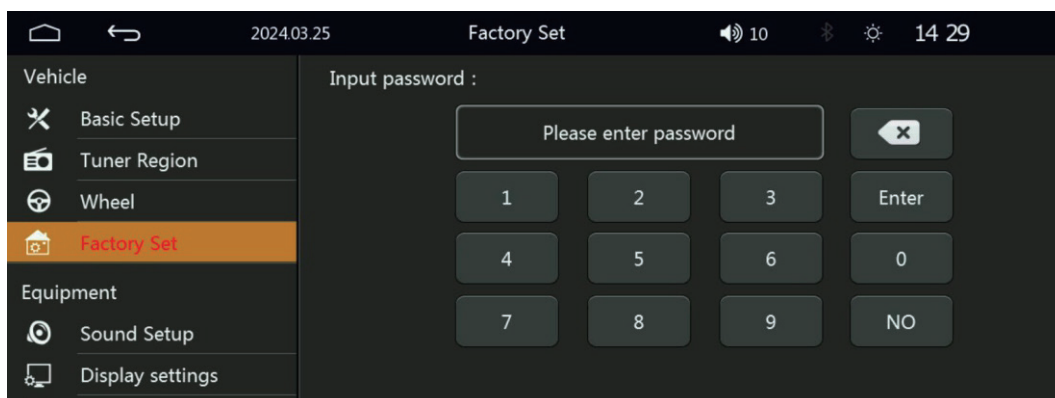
2024.03.25 Factory Set 10 14 29

Vehicle
Basic Setup
Tuner Region
Wheel
Factory Set
Equipment
Sound Setup
Display settings

Input password :

Please enter password

| 1 | 2 | 3 | Enter |
|---|---|---|---|
| 4 | 5 | 6 | 0 |
| 7 | 8 | 9 | NO |